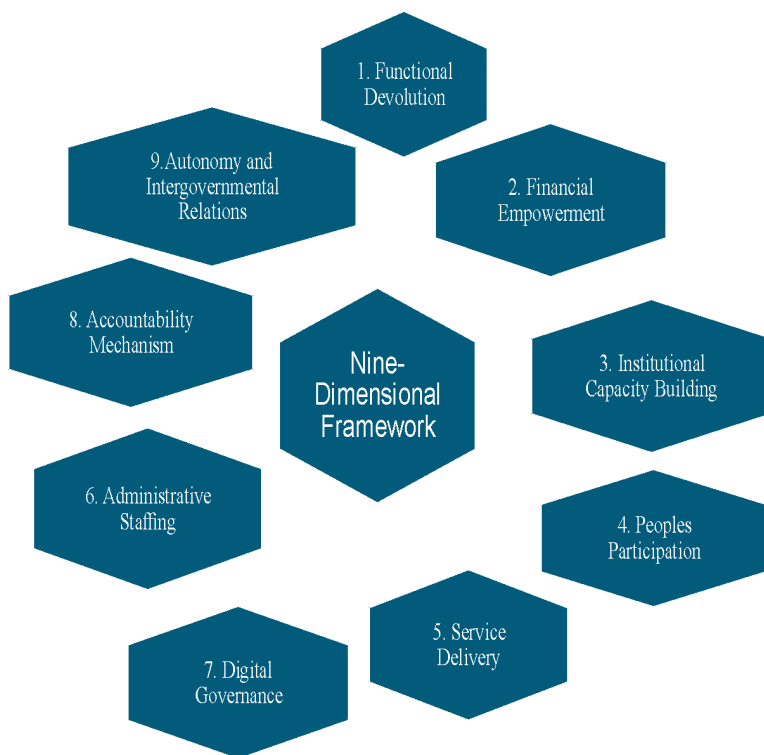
Nine-Dimensional Framework

1. Functional Devolution

2. Financial Empowerment

3. Institutional Capacity Building

4. Peoples Participation

5. Service Delivery

6. Administrative Staffing

7. Digital Governance

8. Accountability Mechanism

9.Autonomy and Intergovernmental Relations